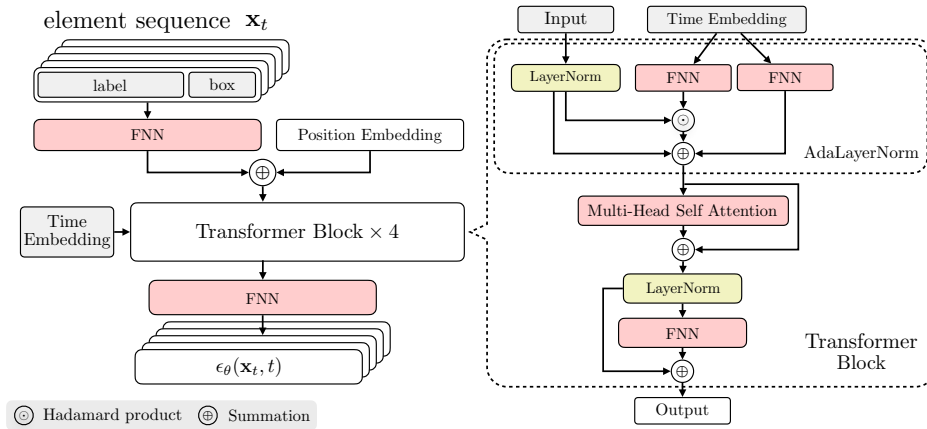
element sequence $\mathbf{x}_t$

label

box

FNN

Position Embedding

$\oplus$

Time Embedding

Transformer Block $\times$ 4

FNN

$\epsilon_\theta(\mathbf{x}_t, t)$

$\odot$ Hadamard product $\oplus$ Summation

Input

Time Embedding

LayerNorm

FNN

FNN

$\odot$

$\oplus$

AdaLayerNorm

Multi-Head Self Attention

$\oplus$

LayerNorm

FNN

$\oplus$

Transformer Block

Output